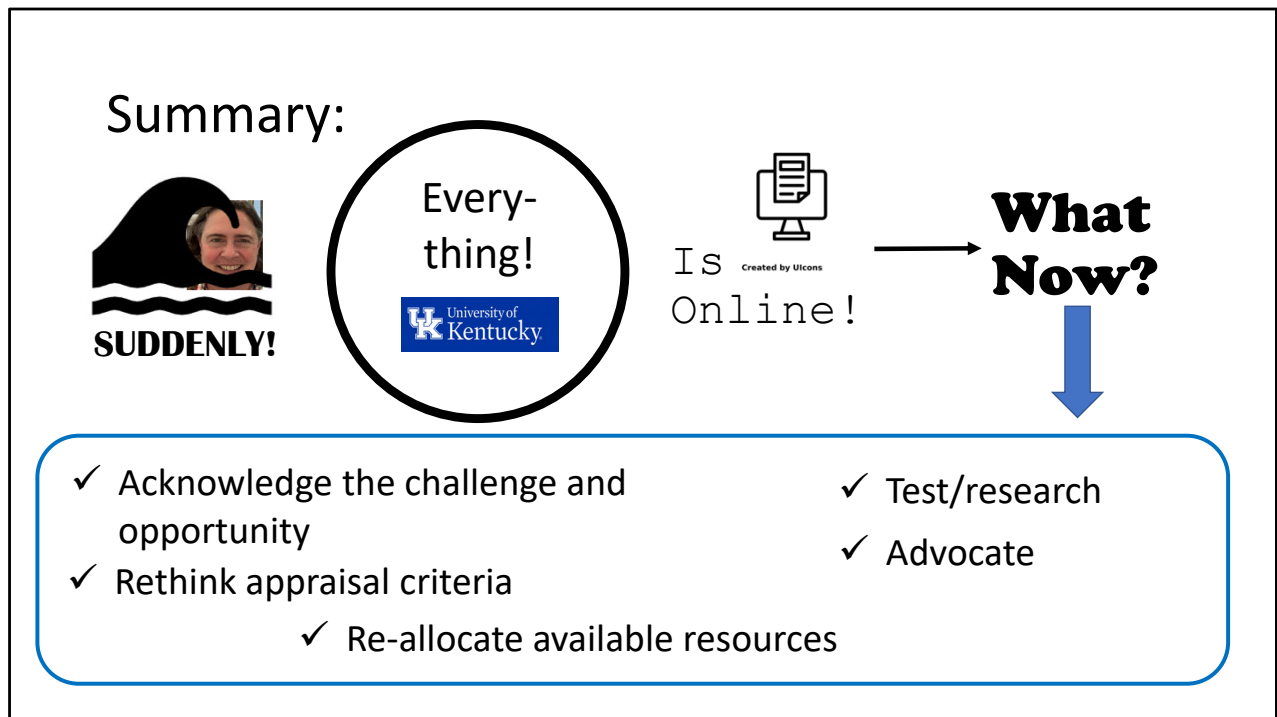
Summary:

SUDDENLY!

Everything!

UK University of Kentucky

Is Created by Ulcons Online!

What Now?

✓ Acknowledge the challenge and opportunity

✓ Rethink appraisal criteria

✓ Re-allocate available resources

✓ Test/research

✓ Advocate